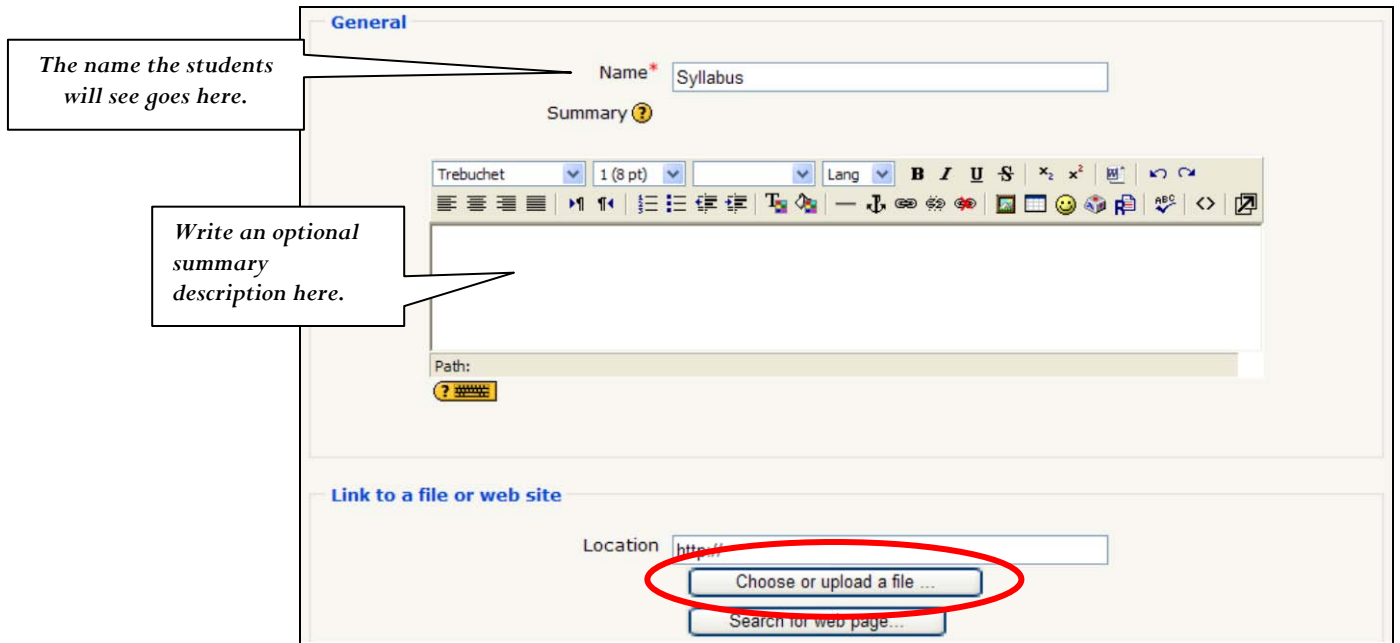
General

The name the students will see goes here.

Name* Syllabus

Summary ?

Trebuchet 1 (8 pt) Lang B I U S $x_2$ $x^2$

Write an optional summary description here.

Path:

Link to a file or web site

Location http://

Choose or upload a file ...

Search for web page...